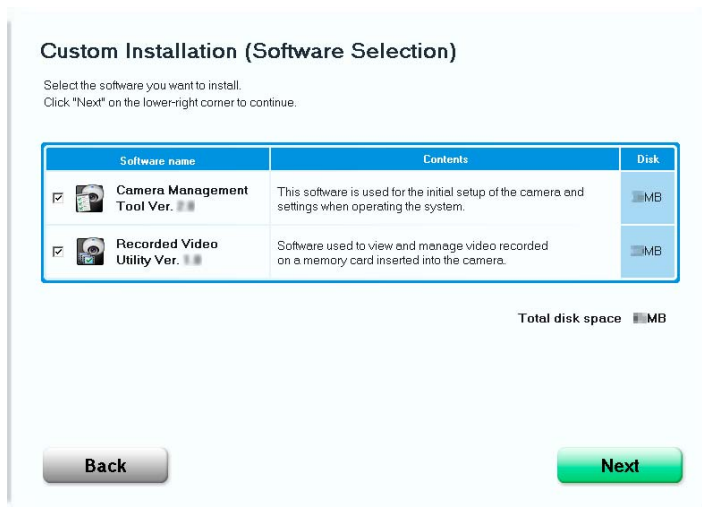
Custom Installation (Software Selection)

Select the software you want to install.
Click "Next" on the lower-right corner to continue.

| Software name | Contents | Disk |
|---|---|---|
| ☑ Camera Management Tool Ver. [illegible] | This software is used for the initial setup of the camera and settings when operating the system. | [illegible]MB |
| ☑ Recorded Video Utility Ver. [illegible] | Software used to view and manage video recorded on a memory card inserted into the camera. | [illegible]MB |

Total disk space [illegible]MB

Back

Next